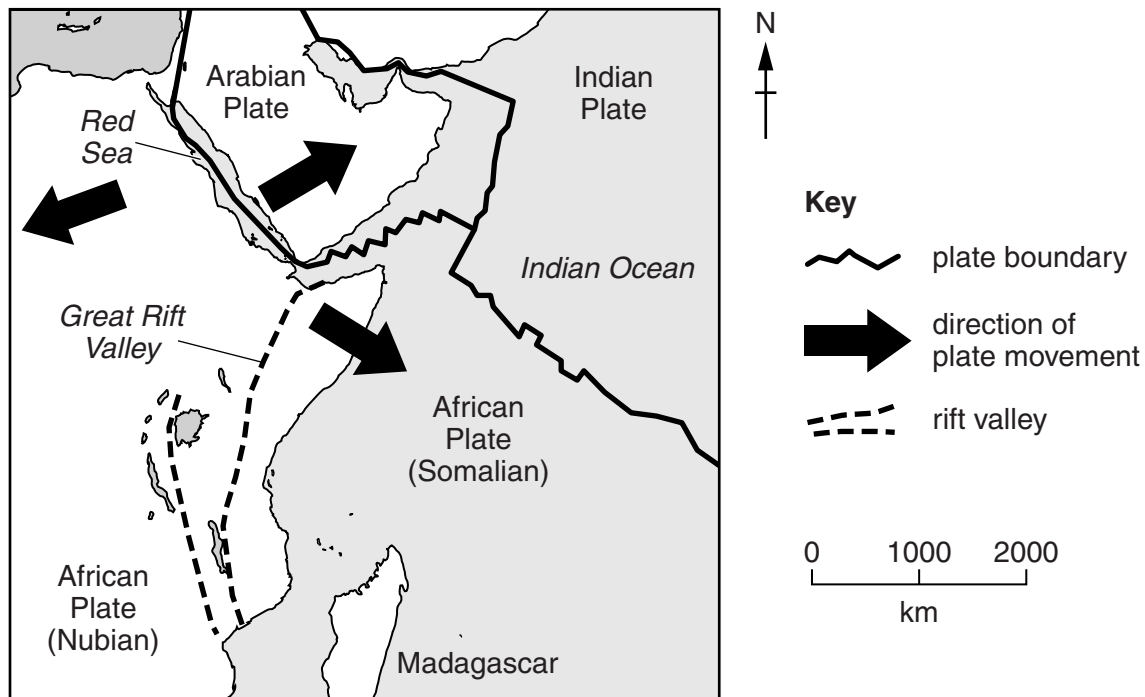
Arabian Plate

Red Sea

Indian Plate

N

Indian Ocean

Great Rift Valley

African Plate (Somalian)

African Plate (Nubian)

Madagascar

Key

plate boundary

direction of plate movement

rift valley

0 1000 2000

km